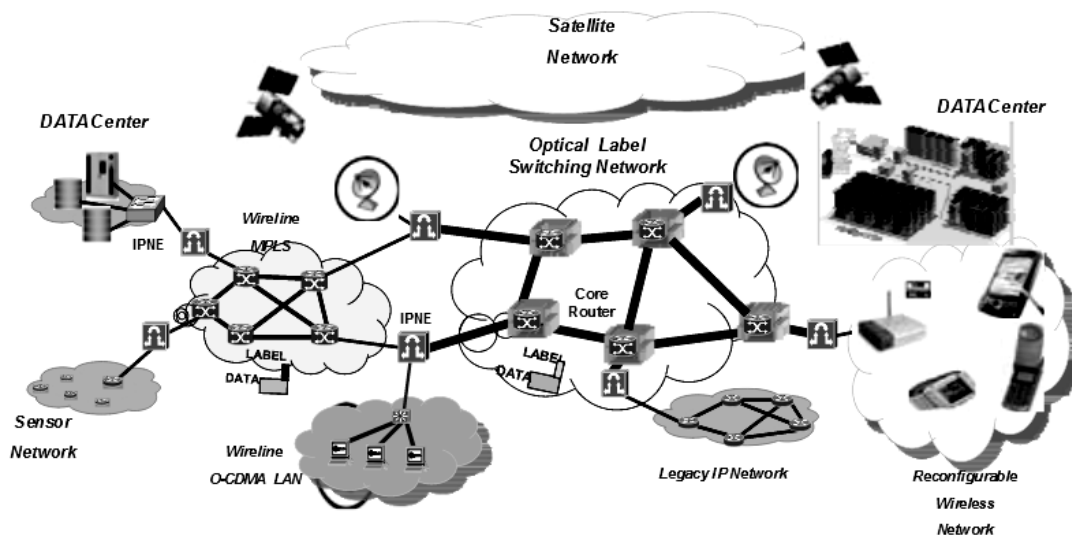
Satellite Network

DATACenter

DATACenter

Optical Label Switching Network

Wireline MPLS

IPNE

IPNE

Core Router

LABEL

DATA

LABEL

DATA

Sensor Network

Wireline O-CDMA LAN

Legacy IP Network

Reconfigurable Wireless Network